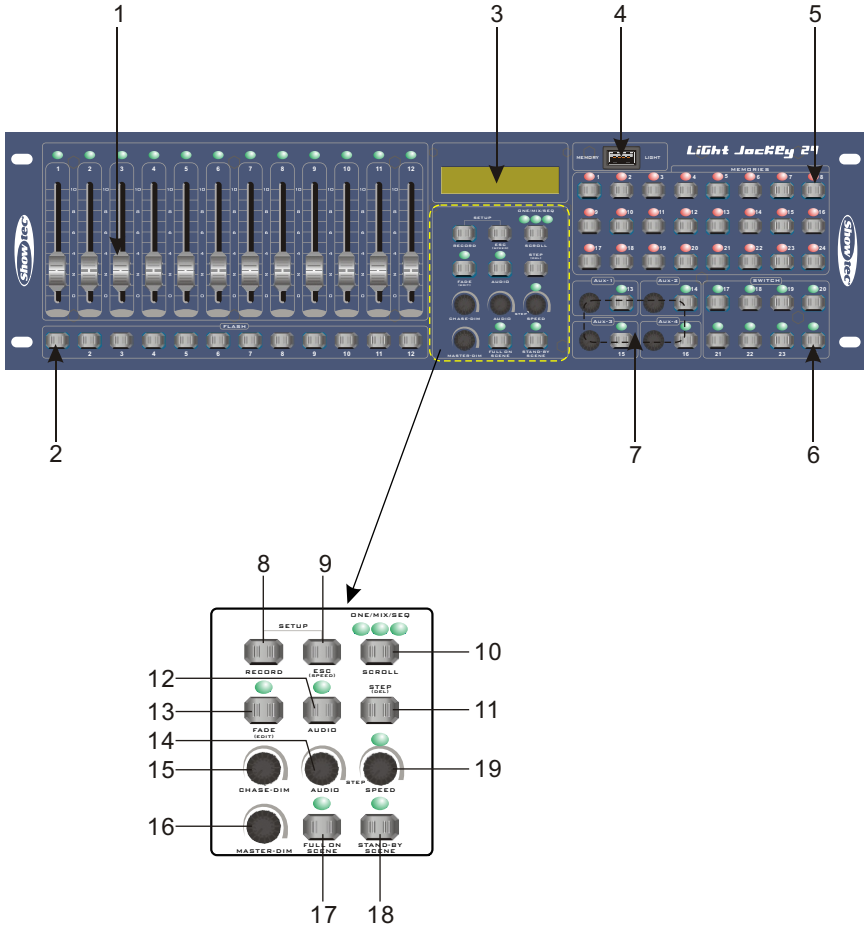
1
3
4
5
MEMORY
LIGHT
LiGHT Jockey 24
MEMORIES
Show tec
1 2 3 4 5 6 7 8 9 10 11 12
FLASH
1 2 3 4 5 6 7 8 9 10 11 12
SETUP
ONE/MIX/SEQ
RECORD
ESC
SCROLL
FADE
AUDIO
STEP
CHASE-DIM
AUDIO
STEP
SPEED
MASTER-DIM
FULL ON SCENE
STAND-BY SCENE
1 2 3 4 5 6 7 8
9 10 11 12 13 14 15 16
17 18 19 20 21 22 23 24
Aux-1
Aux-2
Aux-3
Aux-4
13 14 15 16
SWITCH
17 18 19 20
21 22 23 24
2
7
6
8
9
SETUP
ONE/MIX/SEQ
RECORD
ESC (SPEED)
SCROLL
10
12
13
FADE (EDIT)
AUDIO
STEP (DEL)
11
14
15
CHASE-DIM
AUDIO
STEP
SPEED
19
16
MASTER-DIM
FULL ON SCENE
STAND-BY SCENE
17
18